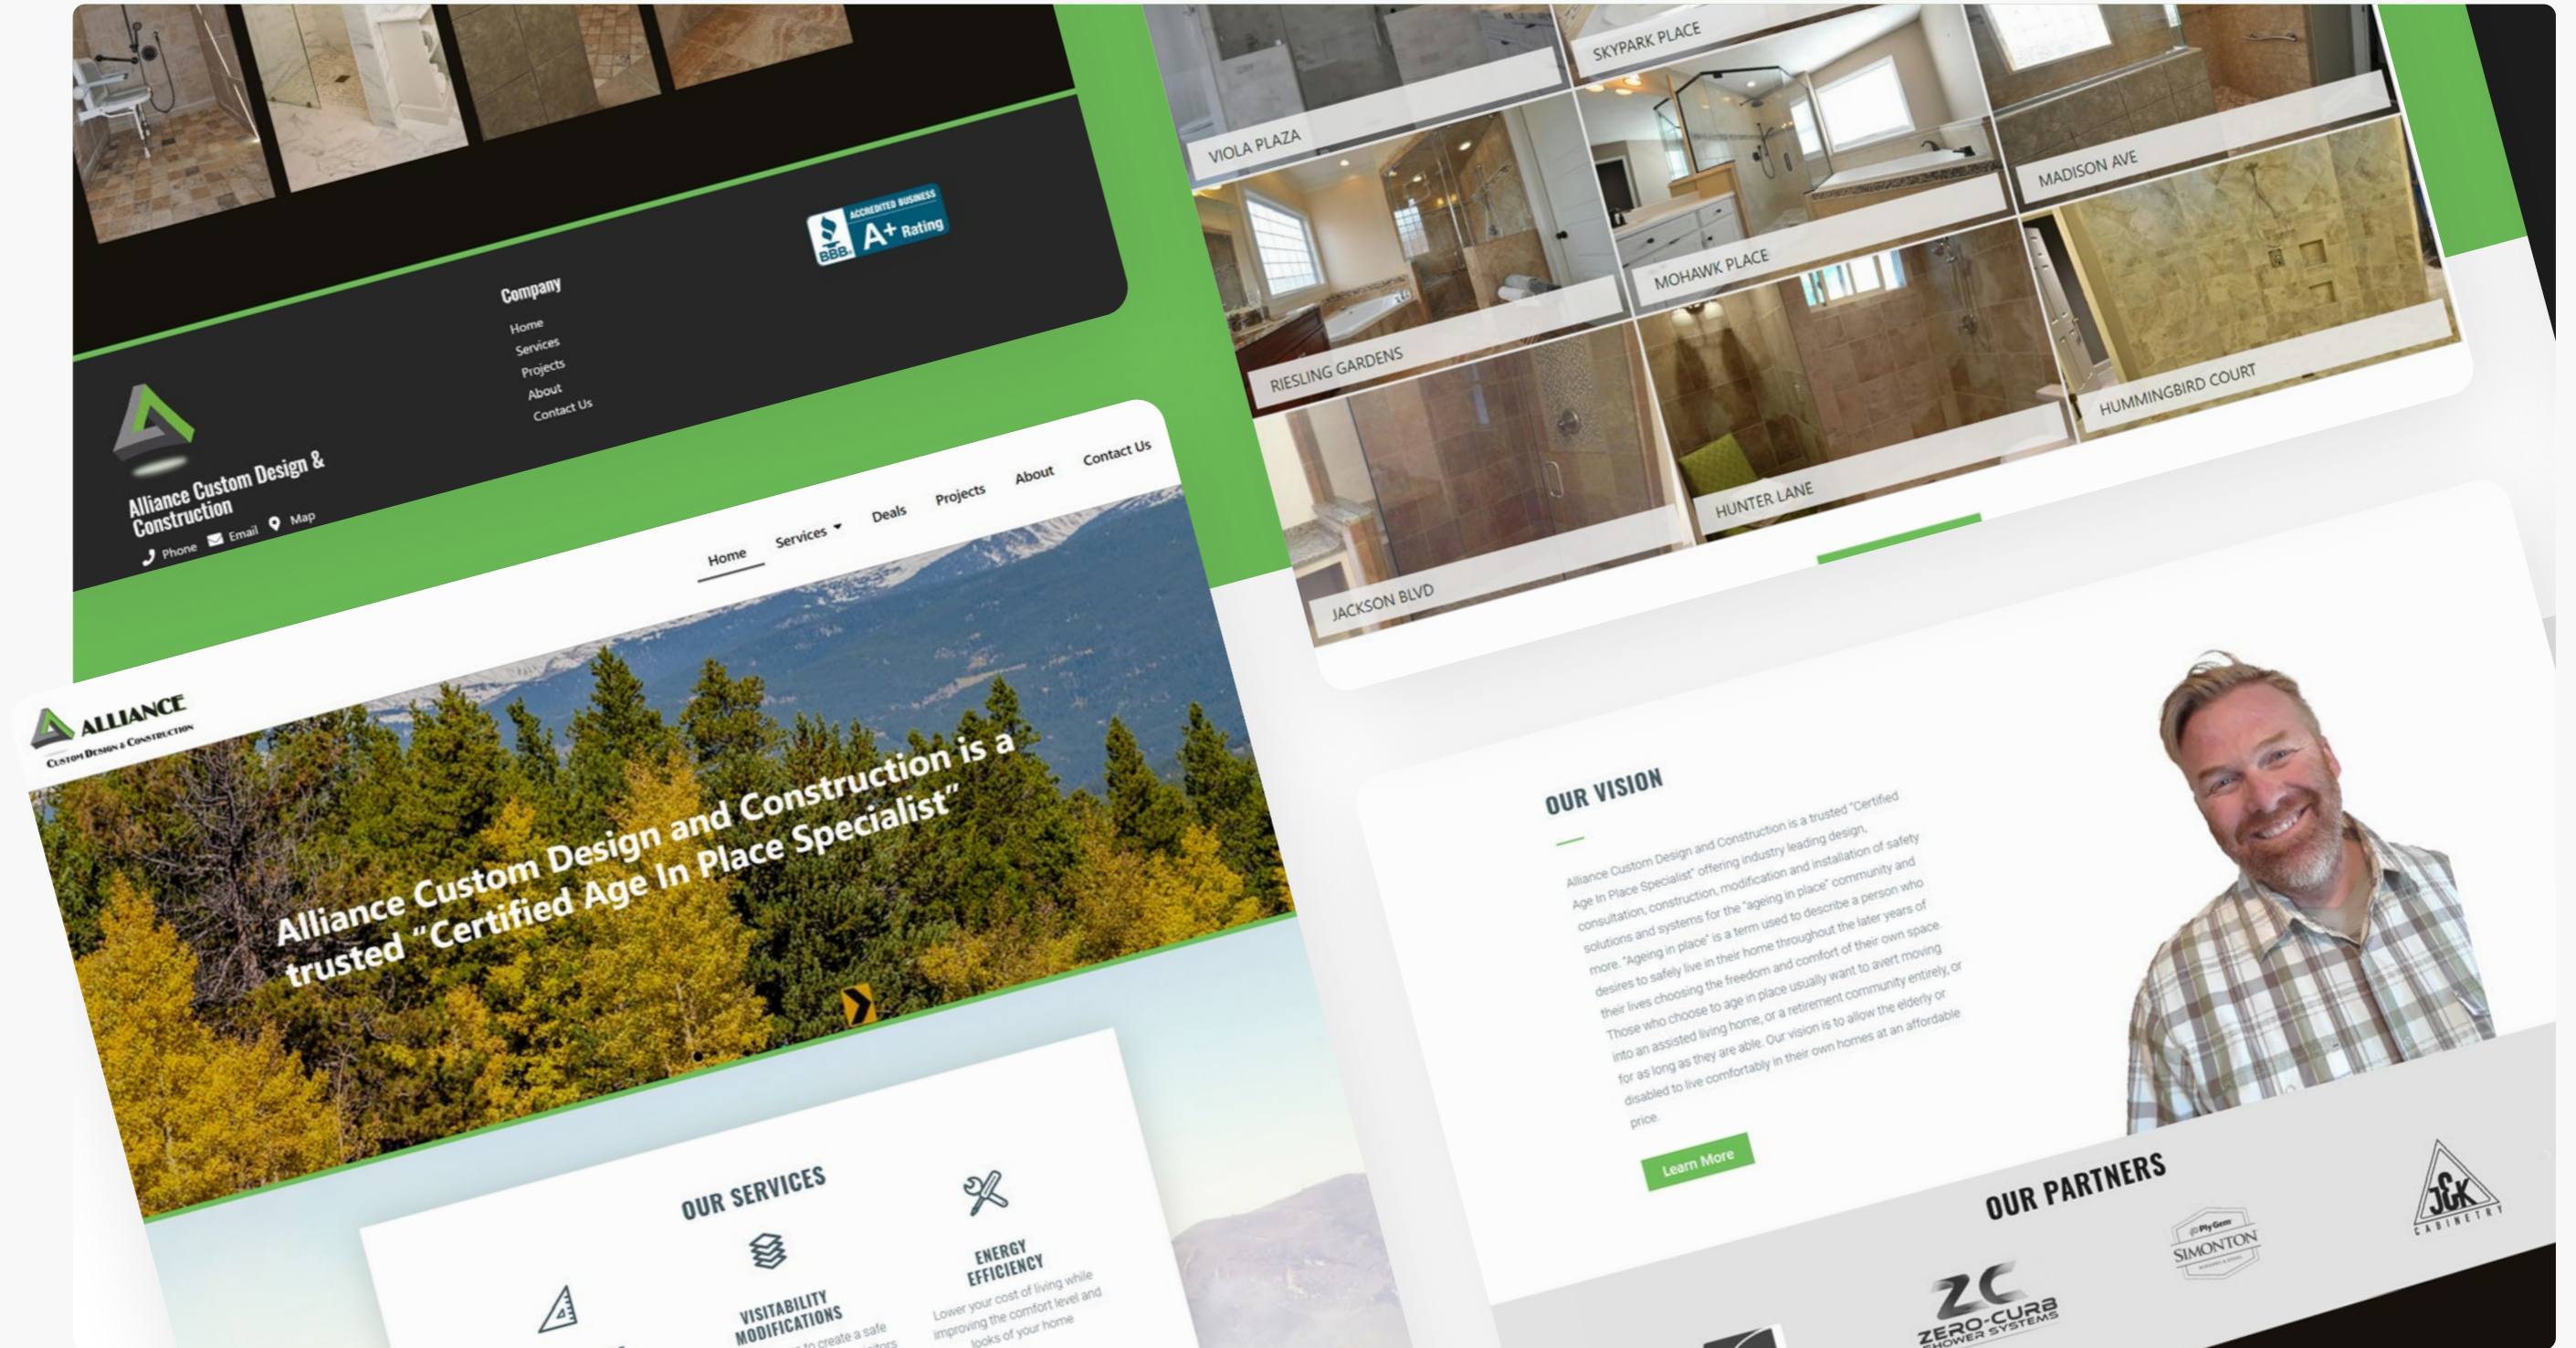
ACCREDITED BUSINESS
BBB
A+ Rating

Company
Home
Services
Projects
About
Contact Us

Alliance Custom Design & Construction
Phone Email Map

Home Services Deals Projects About Contact Us

ALLIANCE
Custom Design & Construction

Alliance Custom Design and Construction is a trusted "Certified Age In Place Specialist"

OUR SERVICES

VISITABILITY MODIFICATIONS
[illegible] to create a safe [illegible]

ENERGY EFFICIENCY
Lower your cost of living while improving the comfort level and looks of your home

VIOLA PLAZA
SKYPARK PLACE
MADISON AVE
RIESLING GARDENS
MOHAWK PLACE
HUMMINGBIRD COURT
HUNTER LANE
JACKSON BLVD

OUR VISION

Alliance Custom Design and Construction is a trusted "Certified Age In Place Specialist" offering industry leading design, consultation, construction, modification and installation of safety solutions and systems for the "ageing in place" community and more. "Ageing in place" is a term used to describe a person who desires to safely live in their home throughout the later years of their lives choosing the freedom and comfort of their own space. Those who choose to age in place usually want to avert moving into an assisted living home, or a retirement community entirely, or for as long as they are able. Our vision is to allow the elderly or disabled to live comfortably in their own homes at an affordable price.

Learn More

OUR PARTNERS

ZC ZERO-CURB SHOWER SYSTEMS
SIMONTON
JCK CABINETRY